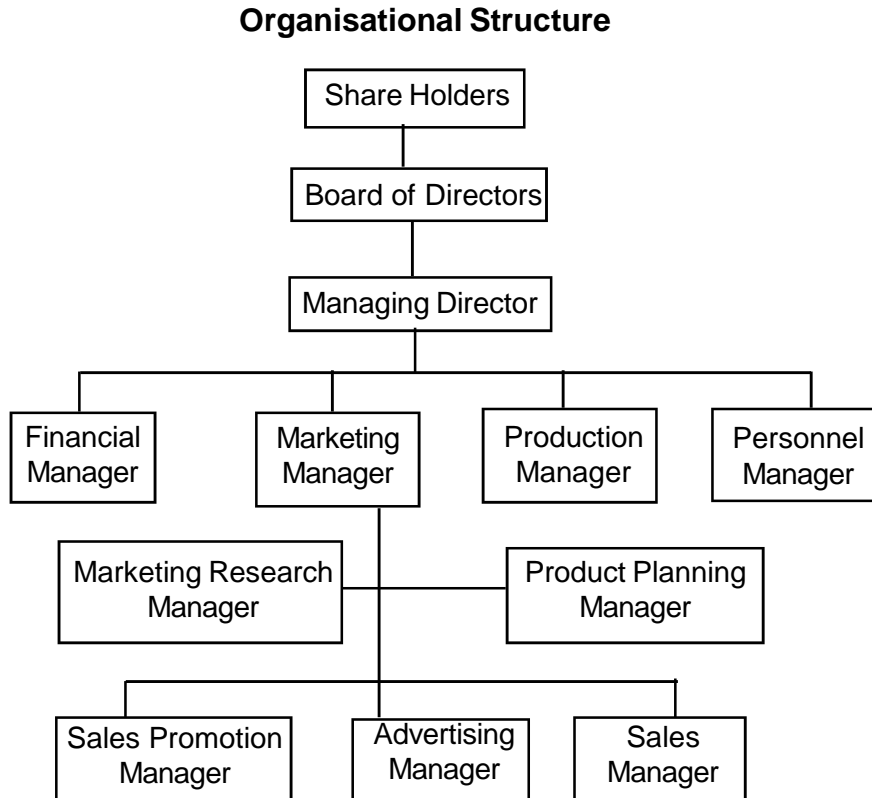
**Organisational Structure**

Share Holders

Board of Directors

Managing Director

Financial Manager

Marketing Manager

Production Manager

Personnel Manager

Marketing Research Manager

Product Planning Manager

Sales Promotion Manager

Advertising Manager

Sales Manager